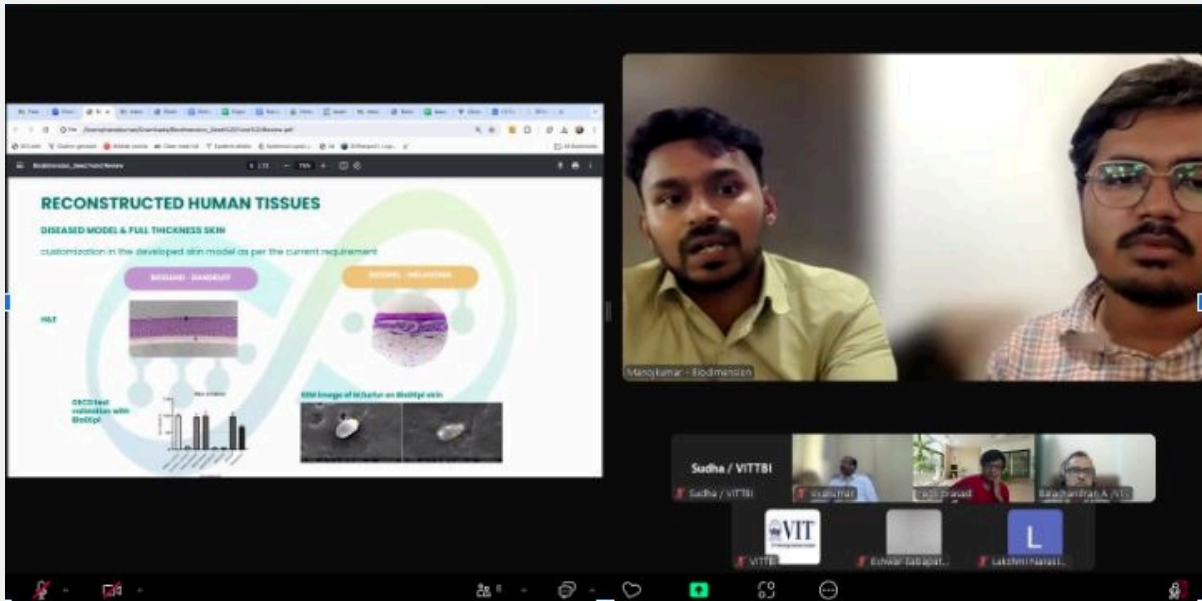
RECONSTRUCTED HUMAN TISSUES

DISEASED MODEL & FULL THICKNESS SKIN

customization in the developed skin model as per the current requirement

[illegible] - DANDRUFF

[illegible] - MELASMA

H&E

OECD test validation with BioDEpi

SEM image of M.furfur on BioDEpi skin

Manojkumar - Biodimension

Sudha / VITTBI

Sudha / VITTBI

Vijaykumar

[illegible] Prasad

Balachandran A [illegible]

VIT

VITTBI

Eshwar Sabapat...

L

Lakshmi Narasi...